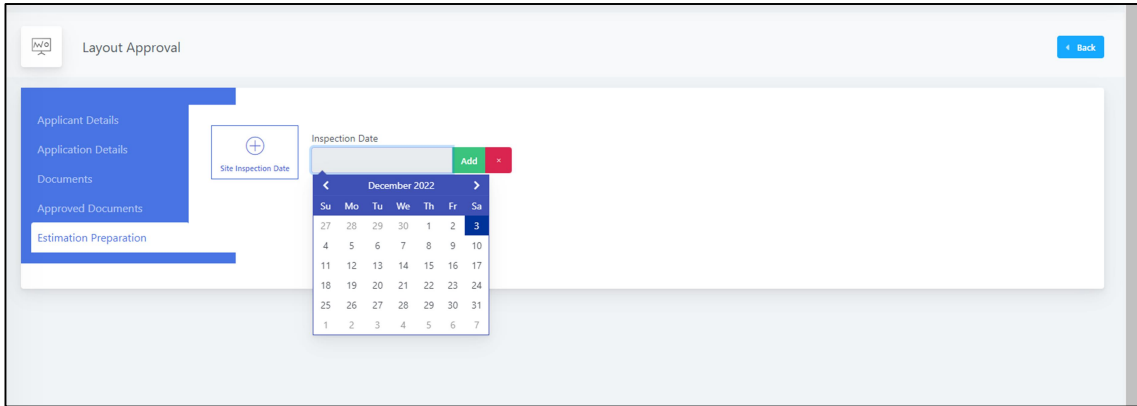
Layout Approval

Back

Applicant Details
Application Details
Documents
Approved Documents
Estimation Preparation

Site Inspection Date

Inspection Date

Add ×

December 2022

| Su | Mo | Tu | We | Th | Fr | Sa |
|---|---|---|---|---|---|---|
| 27 | 28 | 29 | 30 | 1 | 2 | 3 |
| 4 | 5 | 6 | 7 | 8 | 9 | 10 |
| 11 | 12 | 13 | 14 | 15 | 16 | 17 |
| 18 | 19 | 20 | 21 | 22 | 23 | 24 |
| 25 | 26 | 27 | 28 | 29 | 30 | 31 |
| 1 | 2 | 3 | 4 | 5 | 6 | 7 |